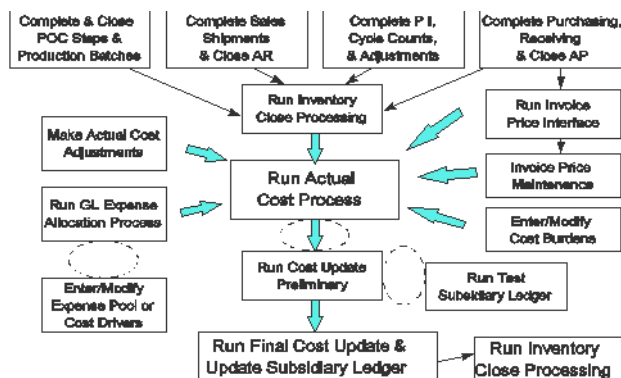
Complete & Close POC Steps & Production Batches

Complete Sales Shipments & Close AR

Complete P I, Cycle Counts, & Adjustments

Complete Purchasing, Receiving & Close AP

Run Inventory Close Processing

Run Invoice Price Interface

Make Actual Cost Adjustments

Run Actual Cost Process

Invoice Price Maintenance

Run GL Expense Allocation Process

Enter/Modify Cost Burdens

Enter/Modify Expense Pool or Cost Drivers

Run Cost Update Preliminary

Run Test Subsidiary Ledger

Run Final Cost Update & Update Subsidiary Ledger

Run Inventory Close Processing